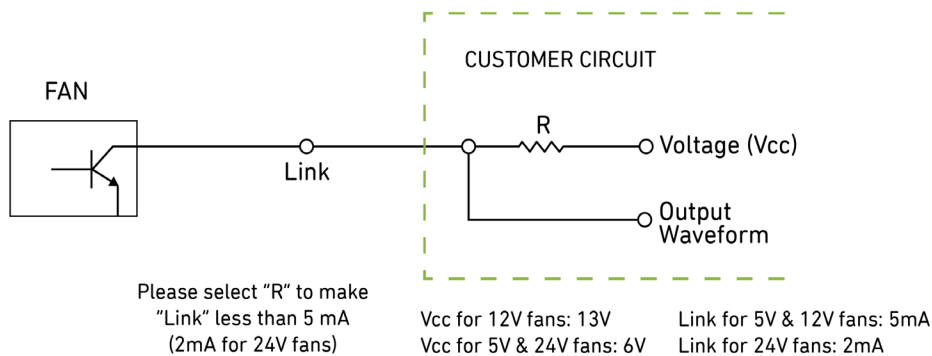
CUSTOMER CIRCUIT

FAN

R

Link

Voltage (Vcc)

Output Waveform

Please select "R" to make "Link" less than 5 mA (2mA for 24V fans)

Vcc for 12V fans: 13V
Vcc for 5V & 24V fans: 6V

Link for 5V & 12V fans: 5mA
Link for 24V fans: 2mA